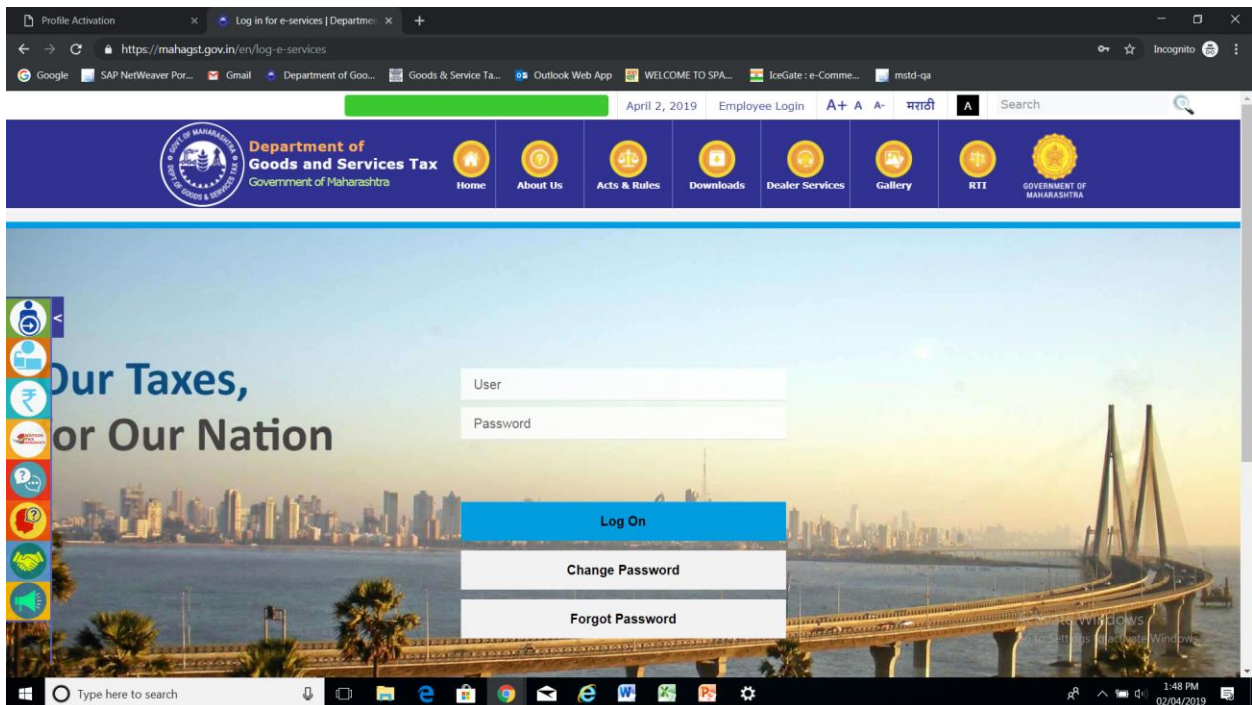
Profile Activation
Log in for e-services | Departme
https://mahagst.gov.in/en/log-e-services
Incognito
Google SAP NetWeaver Por... Gmail Department of Goo... Goods & Service Ta... Outlook Web App WELCOME TO SPA... IceGate : e-Comme... mstd-qa
April 2, 2019 Employee Login A+ A A- मराठी A Search
Department of Goods and Services Tax
Government of Maharashtra
Home About Us Acts & Rules Downloads Dealer Services Gallery RTI GOVERNMENT OF MAHARASHTRA

Our Taxes,
or Our Nation

User
Password
Log On
Change Password
Forgot Password

Activate Windows
Go to Settings to activate Windows.

Type here to search
1:48 PM
02/04/2019